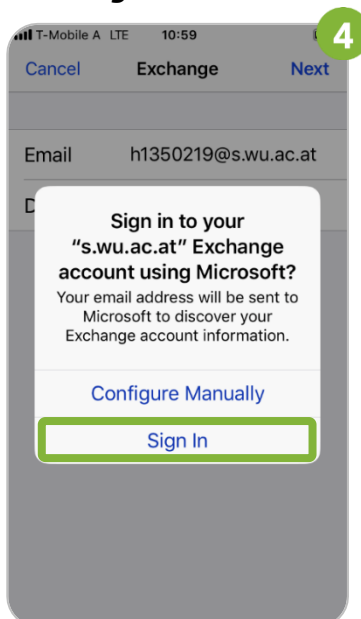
T-Mobile A LTE 10:59

4

Cancel Exchange Next

Email h1350219@s.wu.ac.at

D

Sign in to your “s.wu.ac.at” Exchange account using Microsoft?

Your email address will be sent to Microsoft to discover your Exchange account information.

Configure Manually

Sign In